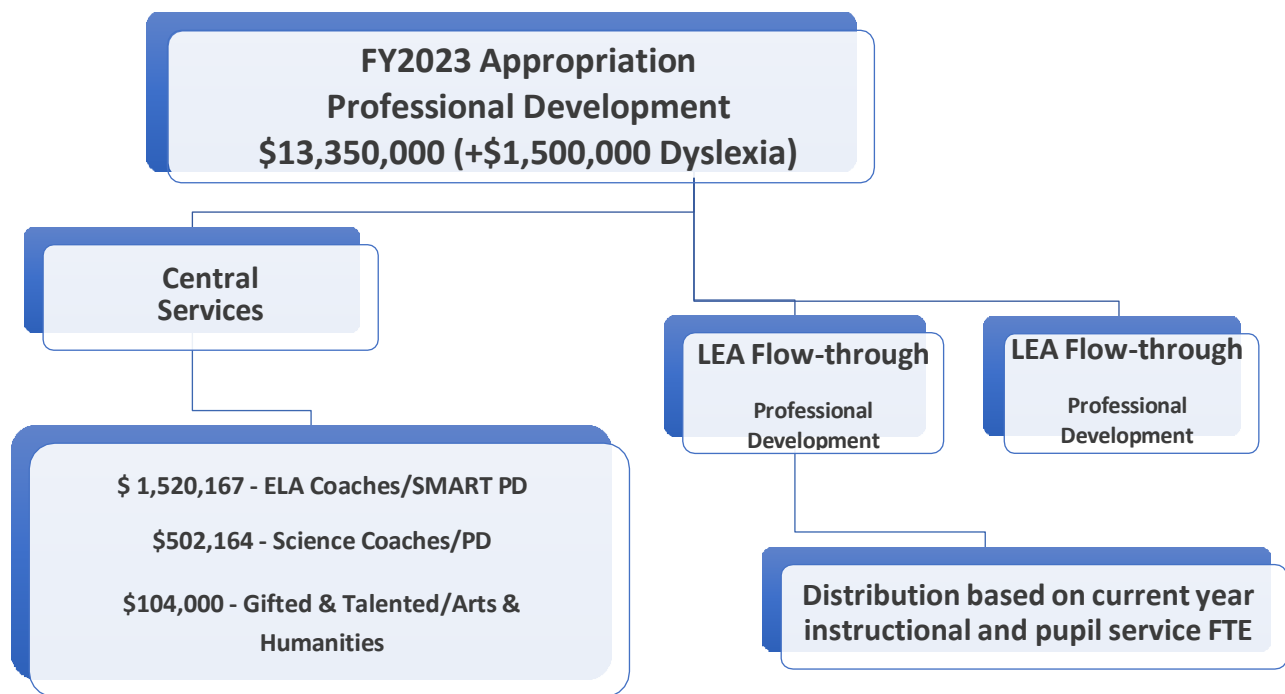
FY2023 Appropriation
Professional Development
\$13,350,000 (+\$1,500,000 Dyslexia)

Central Services

\$ 1,520,167 - ELA Coaches/SMART PD

\$502,164 - Science Coaches/PD

\$104,000 - Gifted & Talented/Arts & Humanities

LEA Flow-through

Professional Development

LEA Flow-through

Professional Development

Distribution based on current year instructional and pupil service FTE